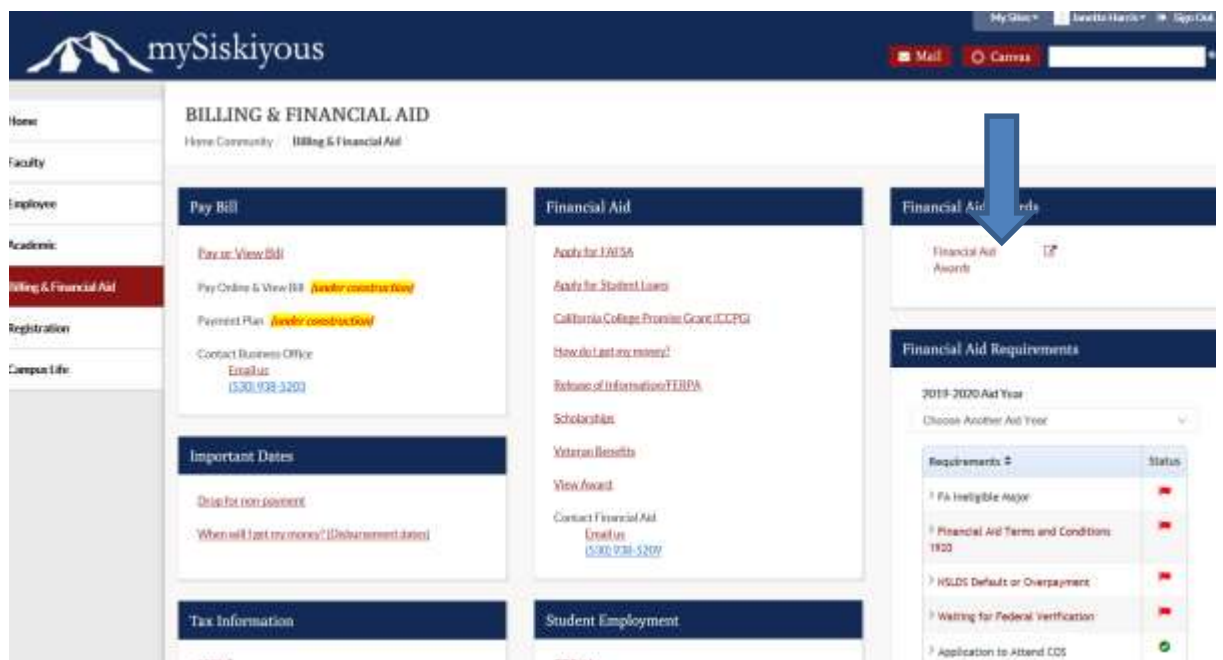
mySiskiyous

My Sites▾ Janette Harris▾ Sign Out

Mail Canvas

Home
Faculty
Employee
Academic
Billing & Financial Aid
Registration
Campus Life

BILLING & FINANCIAL AID

Home Community Billing & Financial Aid

Pay Bill

Pay or View Bill

Pay Online & View Bill (under construction)

Payment Plan (under construction)

Contact Business Office
Email us
(530) 938-5203

Important Dates

Drop for non-payment

When will I get my money? (Disbursement dates)

Tax Information

Financial Aid

Apply for FAFSA

Apply for Student Loans

California College Promise Grant (CCPG)

How do I get my money?

Release of Information/FERPA

Scholarships

Veteran Benefits

View Award

Contact Financial Aid
Email us
(530) 938-5209

Student Employment

Financial Aid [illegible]rds

Financial Aid Awards

Financial Aid Requirements

2019-2020 Aid Year

Choose Another Aid Year

| Requirements ⇕ | Status |
|---|---|
| FA Ineligible Major | |
| Financial Aid Terms and Conditions 1920 | |
| NSLDS Default or Overpayment | |
| Waiting for Federal Verification | |
| Application to Attend COS | |